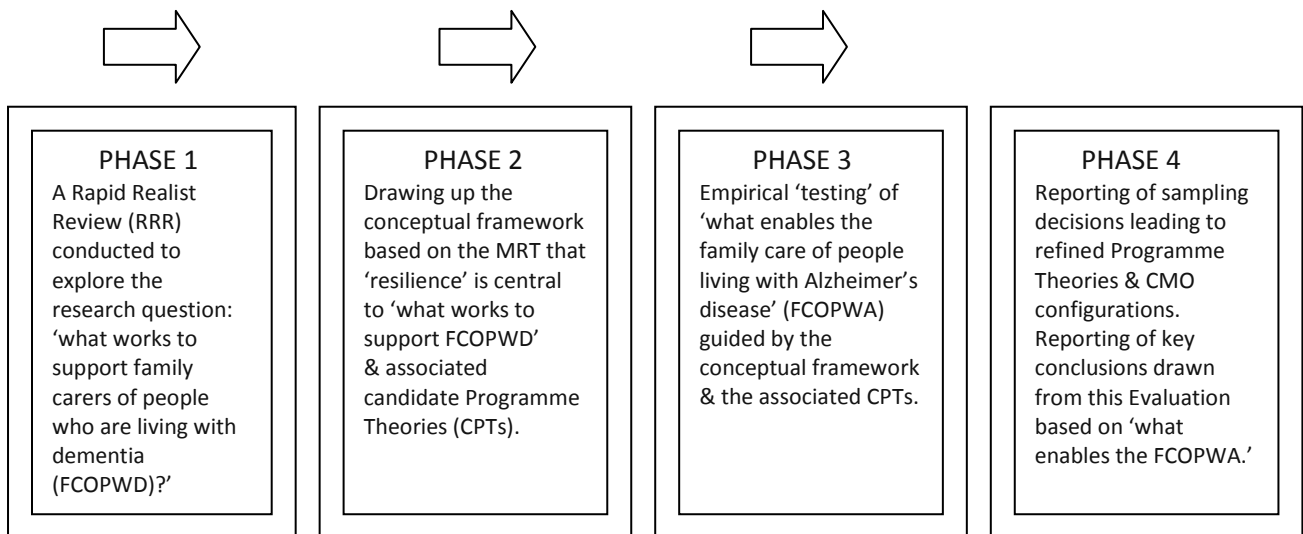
PHASE 1
A Rapid Realist Review (RRR) conducted to explore the research question: ‘what works to support family carers of people who are living with dementia (FCOPWD)?’

PHASE 2
Drawing up the conceptual framework based on the MRT that ‘resilience’ is central to ‘what works to support FCOPWD’ & associated candidate Programme Theories (CPTs).

PHASE 3
Empirical ‘testing’ of ‘what enables the family care of people living with Alzheimer’s disease’ (FCOPWA) guided by the conceptual framework & the associated CPTs.

PHASE 4
Reporting of sampling decisions leading to refined Programme Theories & CMO configurations. Reporting of key conclusions drawn from this Evaluation based on ‘what enables the FCOPWA.’